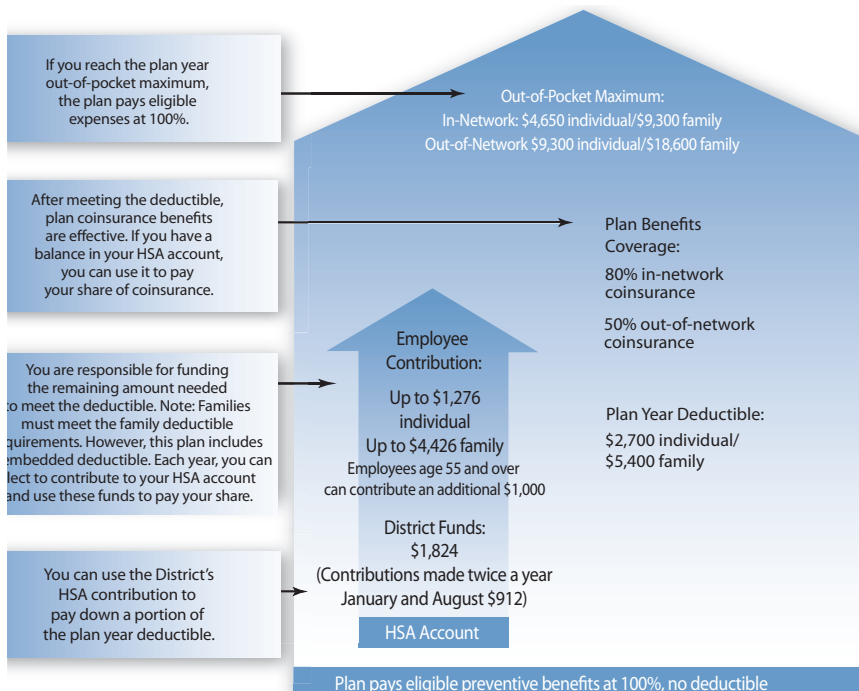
If you reach the plan year out-of-pocket maximum, the plan pays eligible expenses at 100%.

Out-of-Pocket Maximum:
In-Network: $4,650 individual/$9,300 family
Out-of-Network $9,300 individual/$18,600 family

After meeting the deductible, plan coinsurance benefits are effective. If you have a balance in your HSA account, you can use it to pay your share of coinsurance.

Plan Benefits Coverage:

80% in-network coinsurance

50% out-of-network coinsurance

You are responsible for funding the remaining amount needed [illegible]o meet the deductible. Note: Families must meet the family deductible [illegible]quirements. However, this plan includes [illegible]mbedded deductible. Each year, you can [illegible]lect to contribute to your HSA account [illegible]and use these funds to pay your share.

Employee Contribution:

Up to $1,276 individual
Up to $4,426 family
Employees age 55 and over can contribute an additional $1,000

Plan Year Deductible:
$2,700 individual/
$5,400 family

District Funds:
$1,824
(Contributions made twice a year January and August $912)

You can use the District's HSA contribution to pay down a portion of the plan year deductible.

HSA Account

Plan pays eligible preventive benefits at 100%, no deductible